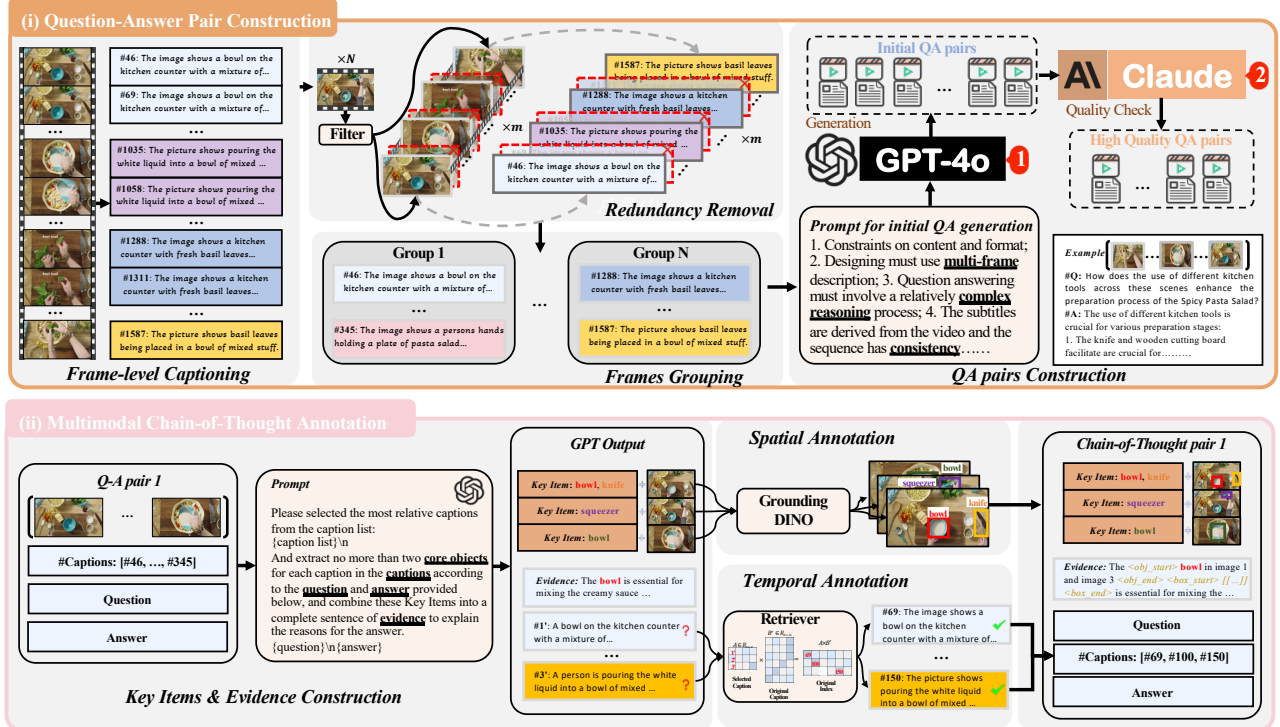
(i) Question-Answer Pair Construction

#46: The image shows a bowl on the kitchen counter with a mixture of...
#69: The image shows a bowl on the kitchen counter with a mixture of...
…
#1035: The picture shows pouring the white liquid into a bowl of mixed ...
#1058: The picture shows pouring the white liquid into a bowl of mixed ...
…
#1288: The image shows a kitchen counter with fresh basil leaves...
#1311: The image shows a kitchen counter with fresh basil leaves...
…
#1587: The picture shows basil leaves being placed in a bowl of mixed stuff.

Frame-level Captioning

×N
Filter
×m
×m
#1587: The picture shows basil leaves being placed in a bowl of mixed stuff.
#1288: The image shows a kitchen counter with fresh basil leaves...
#1035: The picture shows pouring the white liquid into a bowl of mixed ...
#46: The image shows a bowl on the kitchen counter with a mixture of...

Redundancy Removal

Group 1
#46: The image shows a bowl on the kitchen counter with a mixture of...
#345: The image shows a persons hands holding a plate of pasta salad...
…
Group N
#1288: The image shows a kitchen counter with fresh basil leaves...
#1587: The picture shows basil leaves being placed in a bowl of mixed stuff.

Frames Grouping

Initial QA pairs
…
Claude 2
Quality Check
High Quality QA pairs
…
Generation
GPT-4o 1

Prompt for initial QA generation
1. Constraints on content and format; 2. Designing must use multi-frame description; 3. Question answering must involve a relatively complex reasoning process; 4. The subtitles are derived from the video and the sequence has consistency……

Example
#Q: How does the use of different kitchen tools across these scenes enhance the preparation process of the Spicy Pasta Salad?
#A: The use of different kitchen tools is crucial for various preparation stages:
1. The knife and wooden cutting board facilitate are crucial for………

QA pairs Construction

(ii) Multimodal Chain-of-Thought Annotation

Q-A pair 1
…
#Captions: [#46, …, #345]
Question
Answer

Prompt
Please selected the most relative captions from the caption list:
{caption list}\n
And extract no more than two core objects for each caption in the captions according to the question and answer provided below, and combine these Key Items into a complete sentence of evidence to explain the reasons for the answer.
{question}\n{answer}

Key Items & Evidence Construction

GPT Output
Key Item: bowl, knife
Key Item: squeezer
Key Item: bowl
Evidence: The bowl is essential for mixing the creamy sauce …
#1': A bowl on the kitchen counter with a mixture of... ?
…
#3': A person is pouring the white liquid into a bowl of mixed ... ?

Spatial Annotation
Grounding DINO
bowl
squeezer
knife
bowl

Temporal Annotation
Retriever
Selected Caption
Original Caption
Original Index
#69: The image shows a bowl on the kitchen counter with a mixture of...
…
#150: The picture shows pouring the white liquid into a bowl of mixed ...

Chain-of-Thought pair 1
Key Item: bowl, knife
Key Item: squeezer
Key Item: bowl
Evidence: The <obj_start> bowl in image 1 and image 3 <obj_end> <box_start> [[…]] <box_end> is essential for mixing the …
Question
#Captions: [#69, #100, #150]
Answer